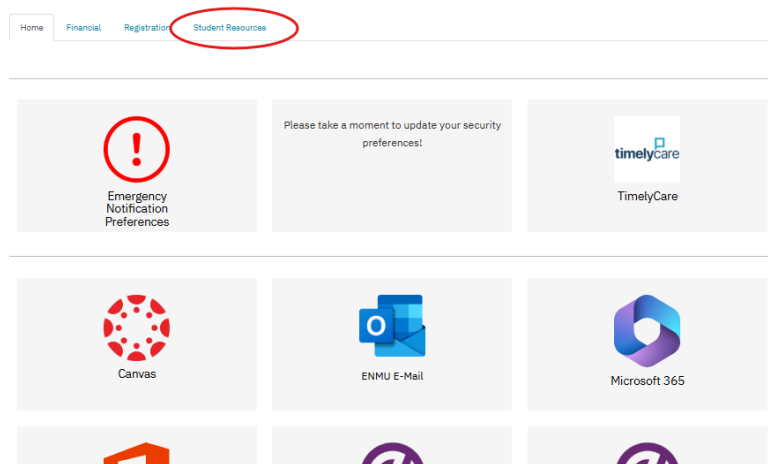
Home Financial Registration Student Resources

Emergency Notification Preferences

Please take a moment to update your security preferences!

timelycare

TimelyCare

Canvas

O

ENMU E-Mail

Microsoft 365